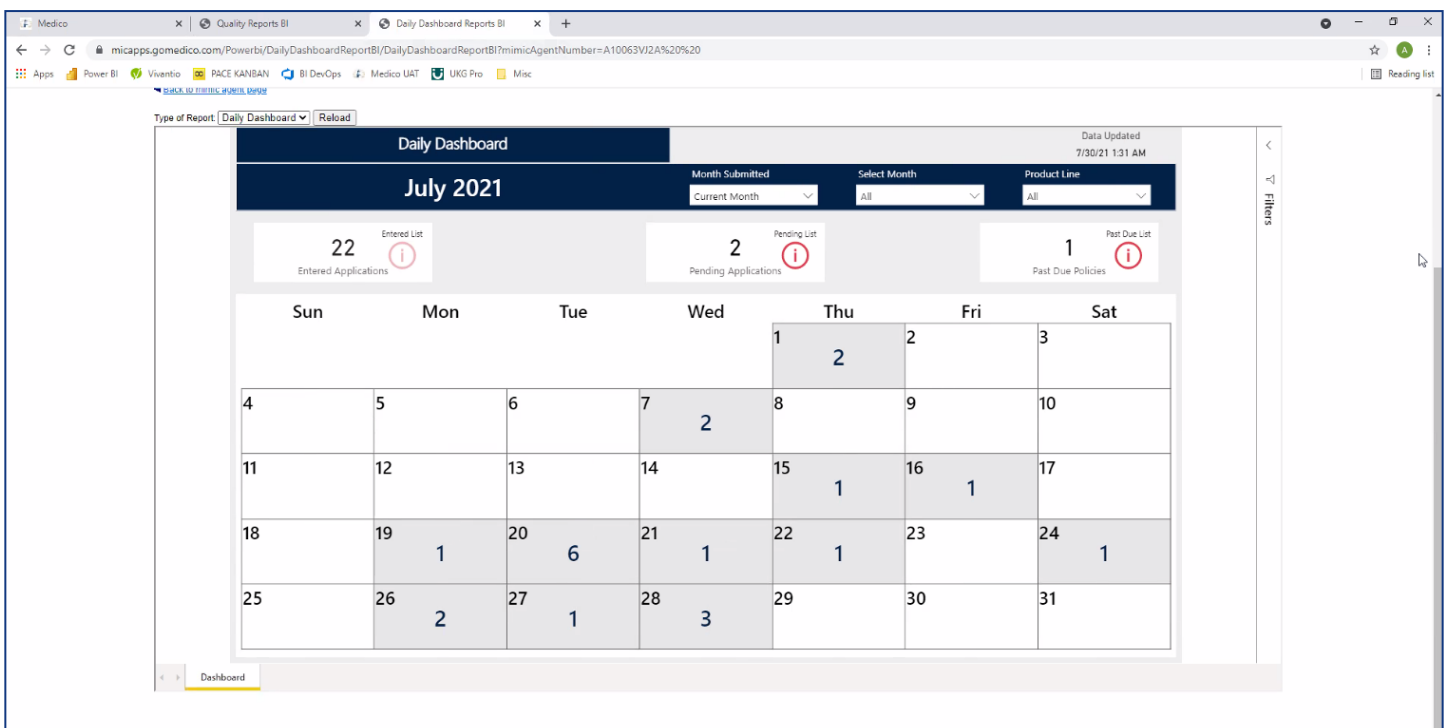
Medico
Quality Reports BI
Daily Dashboard Reports BI
micapps.gomedico.com/Powerbi/DailyDashboardReportBI/DailyDashboardReportBI?mimicAgentNumber=A10063VJ2A%20%20
Apps Power BI Vivantio PACE KANBAN BI DevOps Medico UAT UKG Pro Misc
Reading list

Back to mimic agent page
Type of Report Daily Dashboard Reload

Daily Dashboard
Data Updated 7/30/21 1:31 AM
July 2021
Month Submitted Current Month
Select Month All
Product Line All

Entered List 22 Entered Applications
Pending List 2 Pending Applications
Past Due List 1 Past Due Policies

| Sun | Mon | Tue | Wed | Thu | Fri | Sat |
|---|---|---|---|---|---|---|
| | | | | 1 2 | 2 | 3 |
| 4 | 5 | 6 | 7 2 | 8 | 9 | 10 |
| 11 | 12 | 13 | 14 | 15 1 | 16 1 | 17 |
| 18 | 19 1 | 20 6 | 21 1 | 22 1 | 23 | 24 1 |
| 25 | 26 2 | 27 1 | 28 3 | 29 | 30 | 31 |

Filters
Dashboard